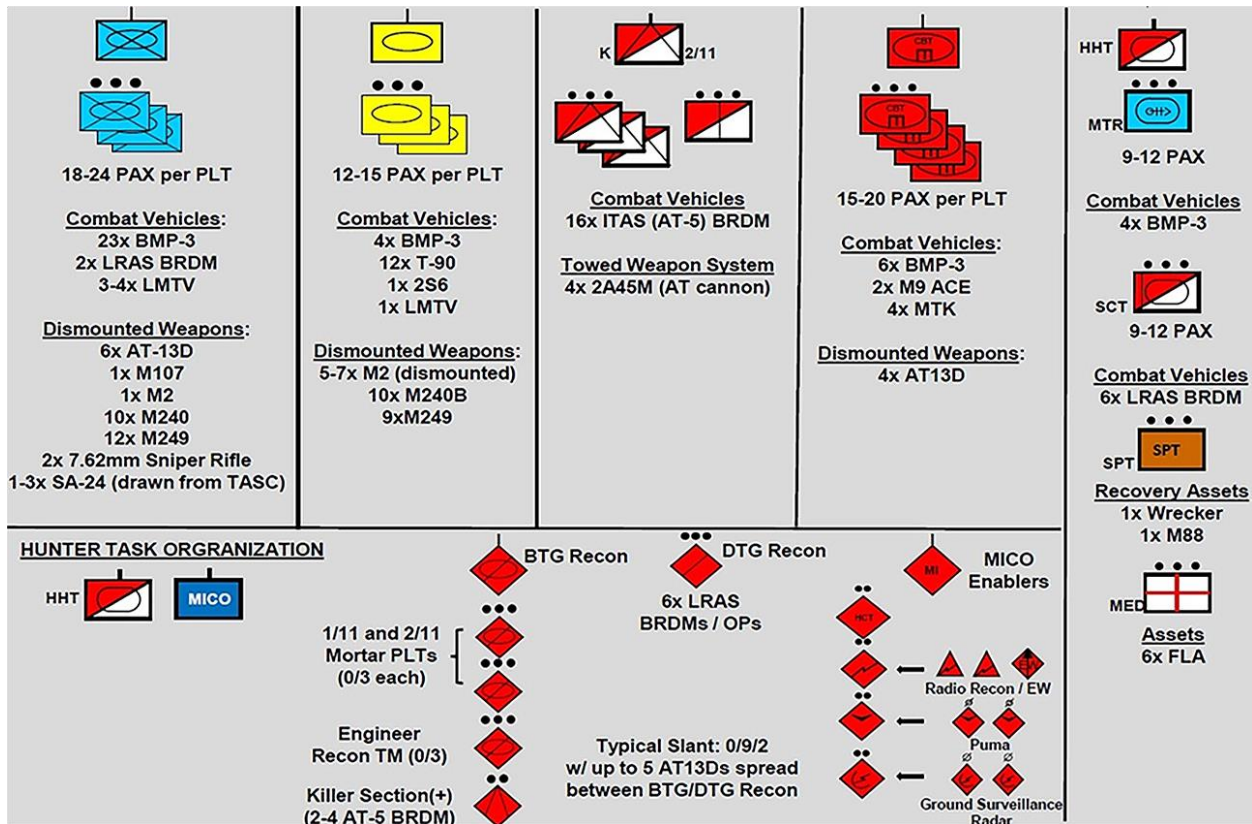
18-24 PAX per PLT

Combat Vehicles:
23x BMP-3
2x LRAS BRDM
3-4x LMTV

Dismounted Weapons:
6x AT-13D
1x M107
1x M2
10x M240
12x M249
2x 7.62mm Sniper Rifle
1-3x SA-24 (drawn from TASC)

12-15 PAX per PLT

Combat Vehicles:
4x BMP-3
12x T-90
1x 2S6
1x LMTV

Dismounted Weapons:
5-7x M2 (dismounted)
10x M240B
9xM249

K 2/11

Combat Vehicles
16x ITAS (AT-5) BRDM

Towed Weapon System
4x 2A45M (AT cannon)

CBT
CBT

15-20 PAX per PLT

Combat Vehicles:
6x BMP-3
2x M9 ACE
4x MTK

Dismounted Weapons:
4x AT13D

HHT
MTR
9-12 PAX

Combat Vehicles
4x BMP-3

SCT
9-12 PAX

Combat Vehicles
6x LRAS BRDM

SPT
SPT

Recovery Assets
1x Wrecker
1x M88

MED

Assets
6x FLA

HUNTER TASK ORGRANIZATION

HHT
MICO

BTG Recon

1/11 and 2/11
Mortar PLTs
(0/3 each)

Engineer
Recon TM (0/3)

Killer Section(+)
(2-4 AT-5 BRDM)

DTG Recon

6x LRAS
BRDMs / OPs

Typical Slant: 0/9/2
w/ up to 5 AT13Ds spread
between BTG/DTG Recon

MI
MICO
Enablers

HCT

Radio Recon / EW

Puma

Ground Surveillance
Radar